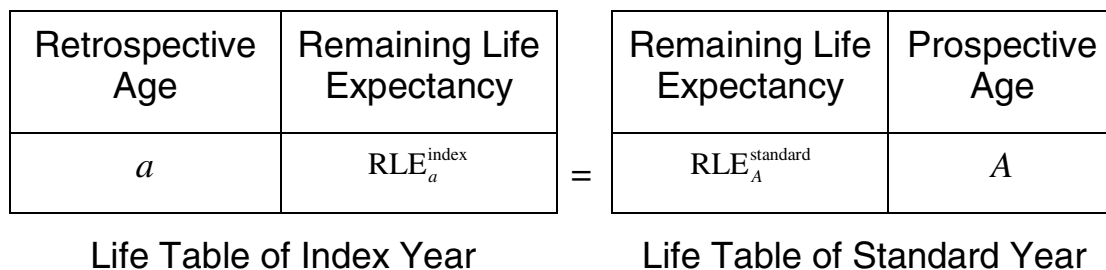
| Retrospective Age | Remaining Life Expectancy |
|---|---|
| $a$ | $\mathrm{RLE}_a^{\mathrm{index}}$ |

=

| Remaining Life Expectancy | Prospective Age |
|---|---|
| $\mathrm{RLE}_A^{\mathrm{standard}}$ | $A$ |

Life Table of Index Year

Life Table of Standard Year